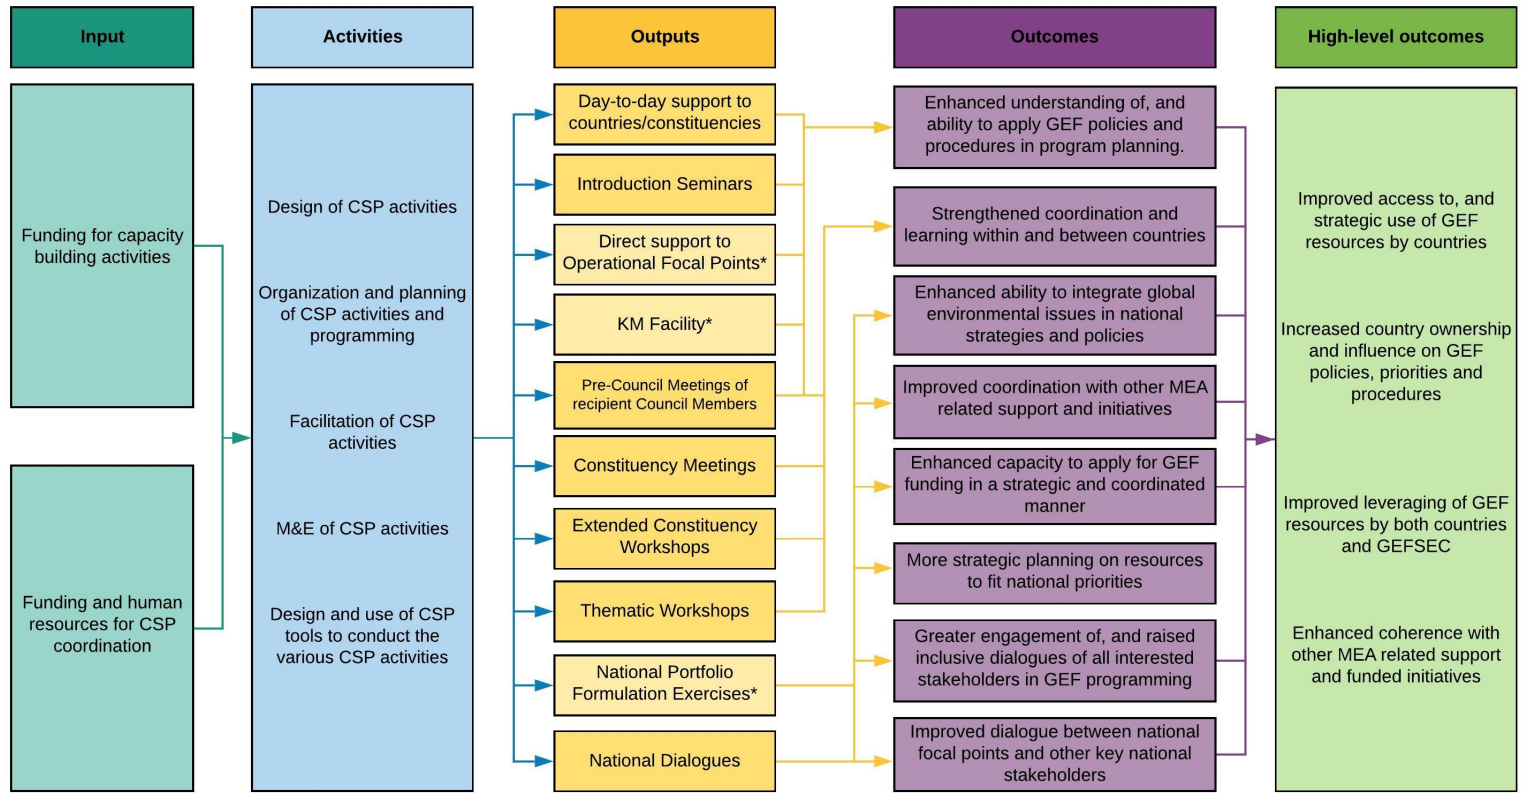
Input

Activities

Outputs

Outcomes

High-level outcomes

Funding for capacity building activities

Funding and human resources for CSP coordination

Design of CSP activities

Organization and planning of CSP activities and programming

Facilitation of CSP activities

M&E of CSP activities

Design and use of CSP tools to conduct the various CSP activities

Day-to-day support to countries/constituencies

Introduction Seminars

Direct support to Operational Focal Points*

KM Facility*

Pre-Council Meetings of recipient Council Members

Constituency Meetings

Extended Constituency Workshops

Thematic Workshops

National Portfolio Formulation Exercises*

National Dialogues

Enhanced understanding of, and ability to apply GEF policies and procedures in program planning.

Strengthened coordination and learning within and between countries

Enhanced ability to integrate global environmental issues in national strategies and policies

Improved coordination with other MEA related support and initiatives

Enhanced capacity to apply for GEF funding in a strategic and coordinated manner

More strategic planning on resources to fit national priorities

Greater engagement of, and raised inclusive dialogues of all interested stakeholders in GEF programming

Improved dialogue between national focal points and other key national stakeholders

Improved access to, and strategic use of GEF resources by countries

Increased country ownership and influence on GEF policies, priorities and procedures

Improved leveraging of GEF resources by both countries and GEFSEC

Enhanced coherence with other MEA related support and funded initiatives